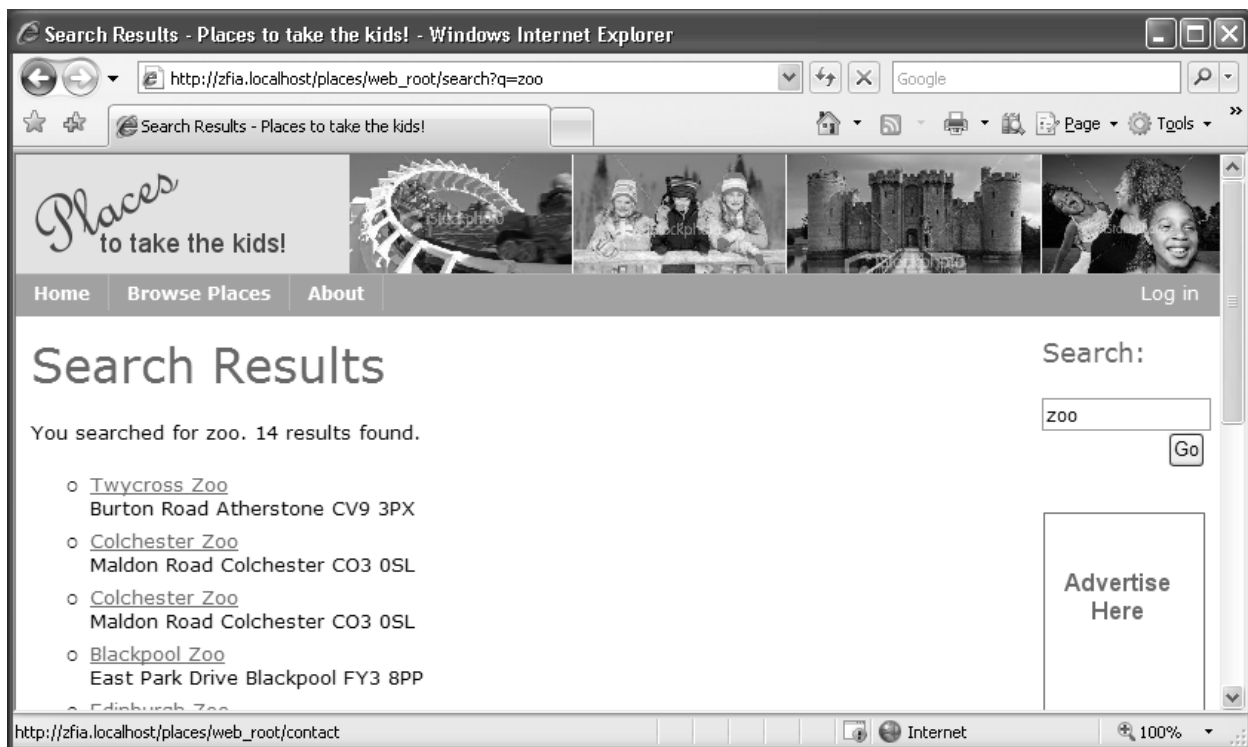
Search Results - Places to take the kids! - Windows Internet Explorer

http://zfia.localhost/places/web_root/search?q=zoo

Google

Search Results - Places to take the kids!

Page ▾ Tools ▾

Places to take the kids!

Home | Browse Places | About | Log in

Search Results

You searched for zoo. 14 results found.

- Twycross Zoo
Burton Road Atherstone CV9 3PX
- Colchester Zoo
Maldon Road Colchester CO3 0SL
- Colchester Zoo
Maldon Road Colchester CO3 0SL
- Blackpool Zoo
East Park Drive Blackpool FY3 8PP
- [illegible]

Search:

zoo

Go

Advertise Here

http://zfia.localhost/places/web_root/contact

Internet

100%